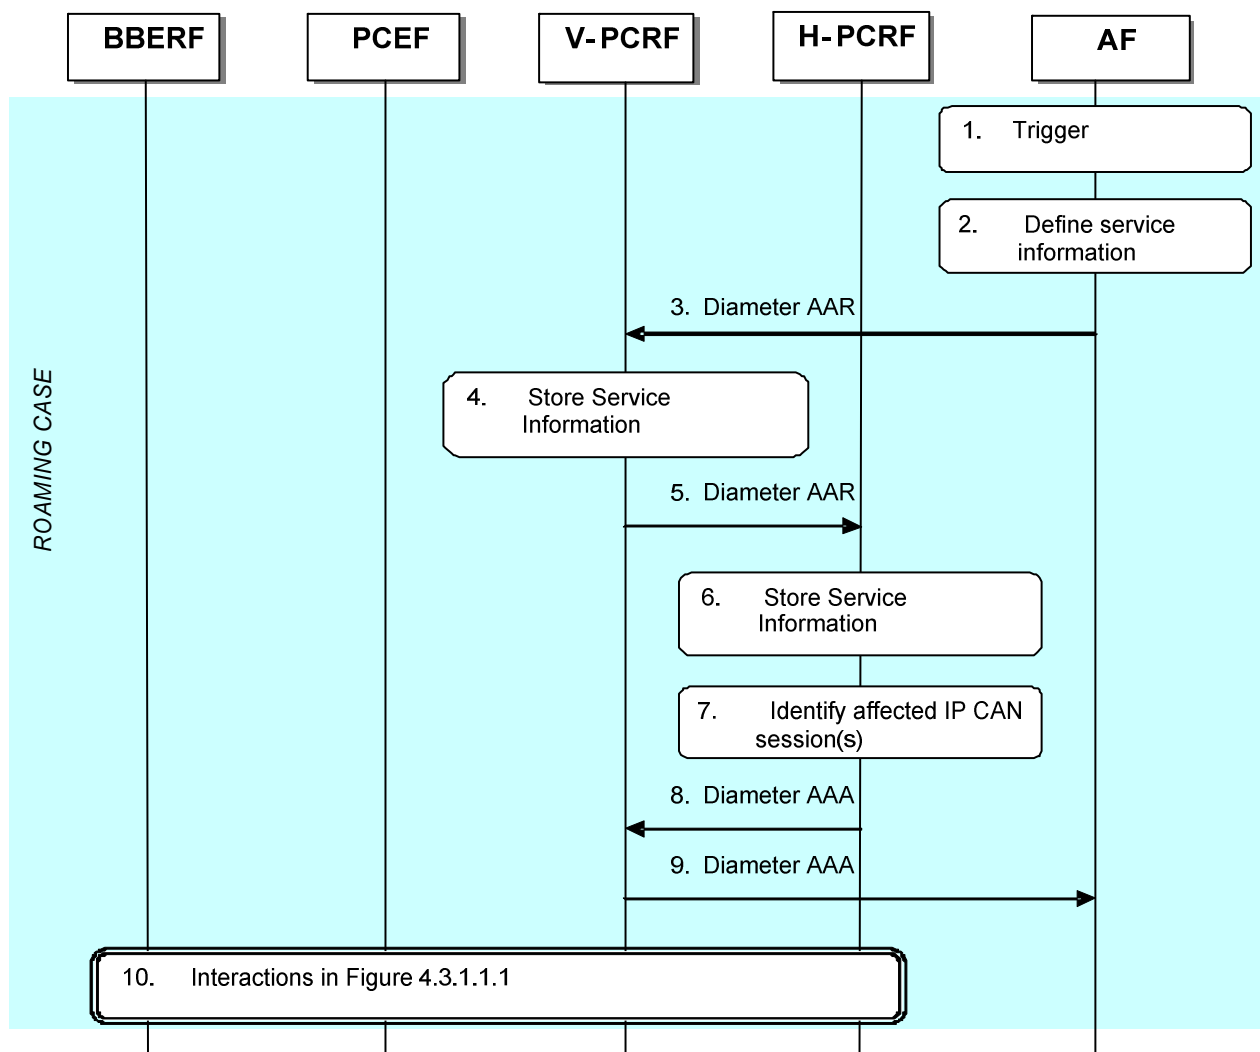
BBERF

PCEF

V-PCRF

H-PCRF

AF

ROAMING CASE

1. Trigger

2. Define service information

3. Diameter AAR

4. Store Service Information

5. Diameter AAR

6. Store Service Information

7. Identify affected IP CAN session(s)

8. Diameter AAA

9. Diameter AAA

10. Interactions in Figure 4.3.1.1.1